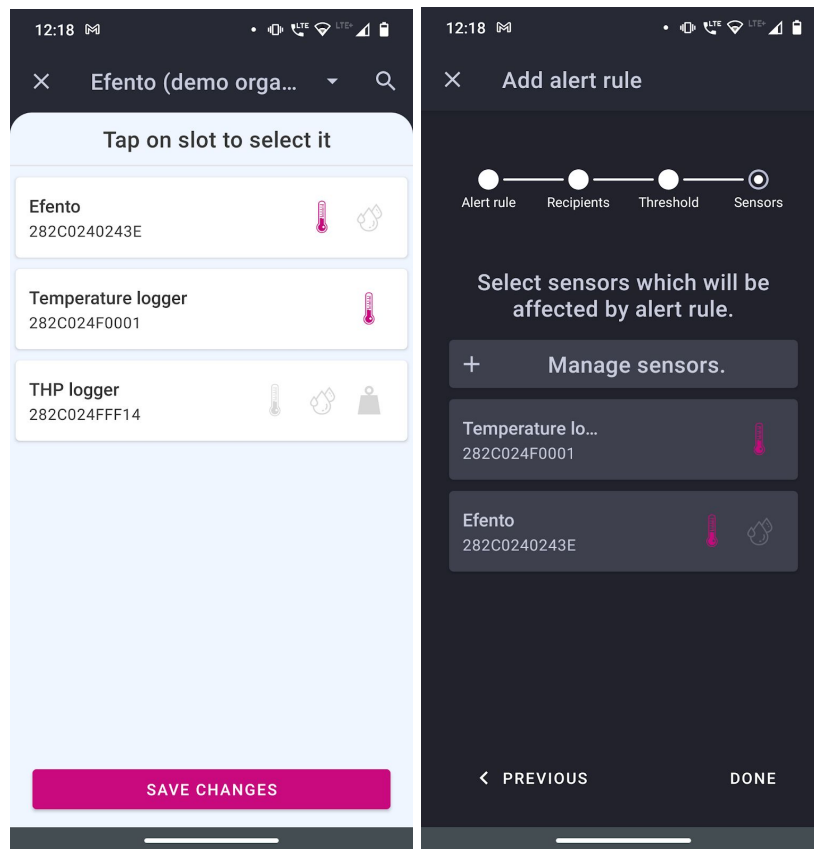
12:18 M LTE LTE+

Efento (demo orga...

Tap on slot to select it

Efento
282C0240243E

Temperature logger
282C024F0001

THP logger
282C024FFF14

SAVE CHANGES

12:18 M LTE LTE+

Add alert rule

Alert rule Recipients Threshold Sensors

Select sensors which will be affected by alert rule.

+ Manage sensors.

Temperature lo...
282C024F0001

Efento
282C0240243E

< PREVIOUS DONE